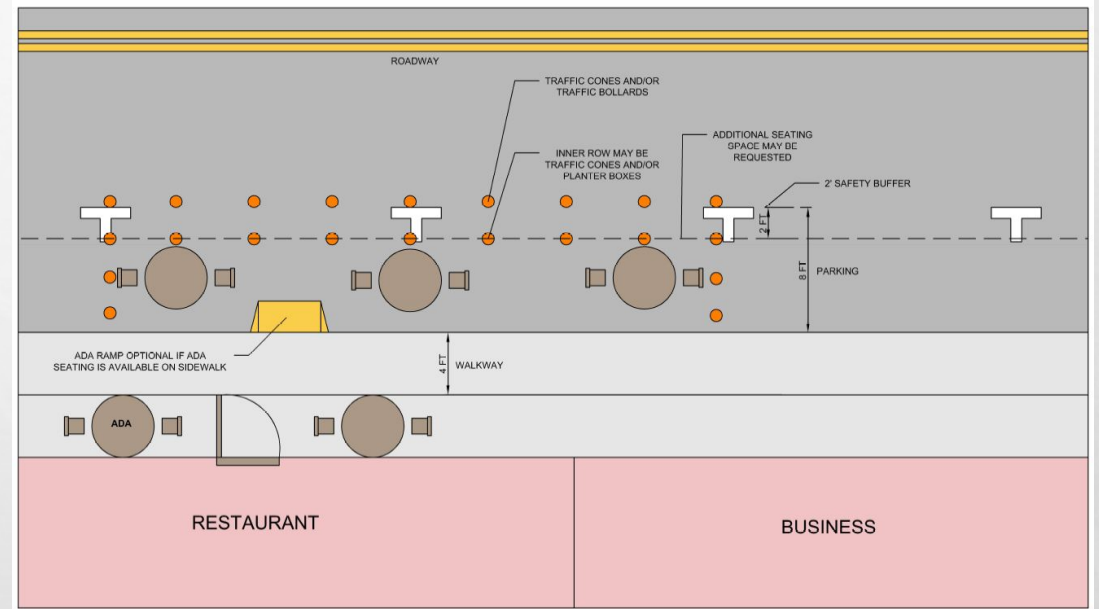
ROADWAY

TRAFFIC CONES AND/OR TRAFFIC BOLLARDS

INNER ROW MAY BE TRAFFIC CONES AND/OR PLANTER BOXES

ADDITIONAL SEATING SPACE MAY BE REQUESTED

2' SAFETY BUFFER

2 FT

8 FT

PARKING

ADA RAMP OPTIONAL IF ADA SEATING IS AVAILABLE ON SIDEWALK

4 FT

WALKWAY

ADA

RESTAURANT

BUSINESS